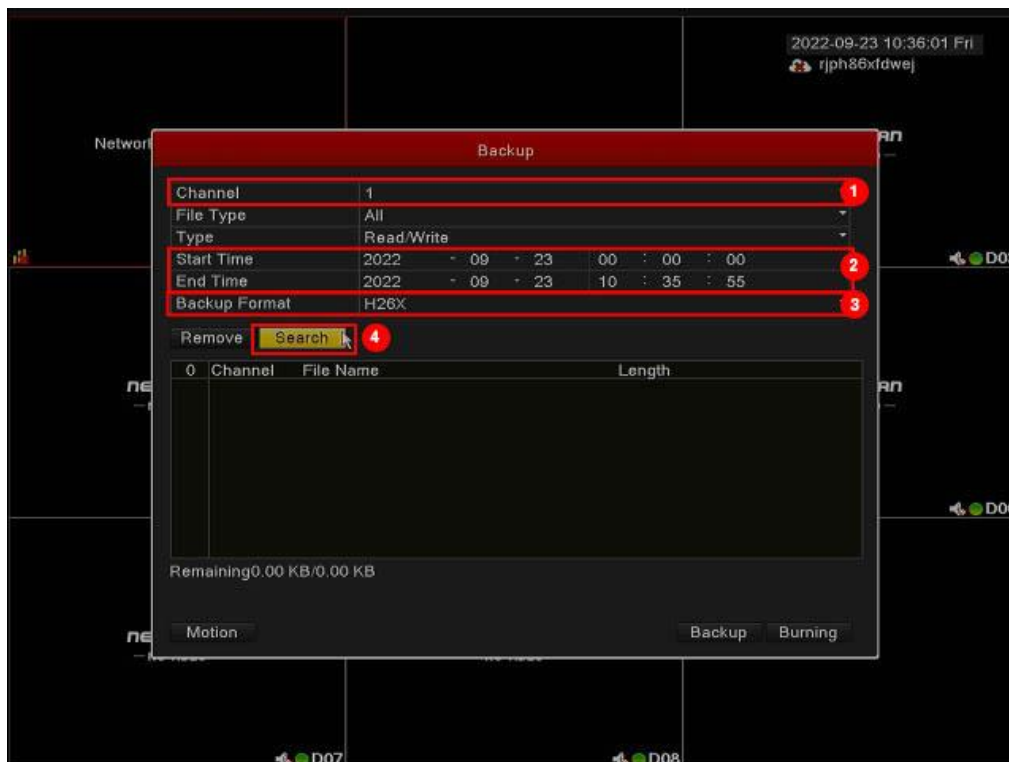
2022-09-23 10:36:01 Fri
rjph86xfdwej

Network

Backup

| | |
|---|---|
| Channel | 1 |
| File Type | All |
| Type | Read/Write |
| Start Time | 2022 - 09 - 23 00 : 00 : 00 |
| End Time | 2022 - 09 - 23 10 : 35 : 55 |
| Backup Format | H26X |

1
2
3

Remove Search 4

| 0 | Channel | File Name | Length |
|---|---|---|---|

Remaining0.00 KB/0.00 KB

Motion Backup Burning

D07 D08